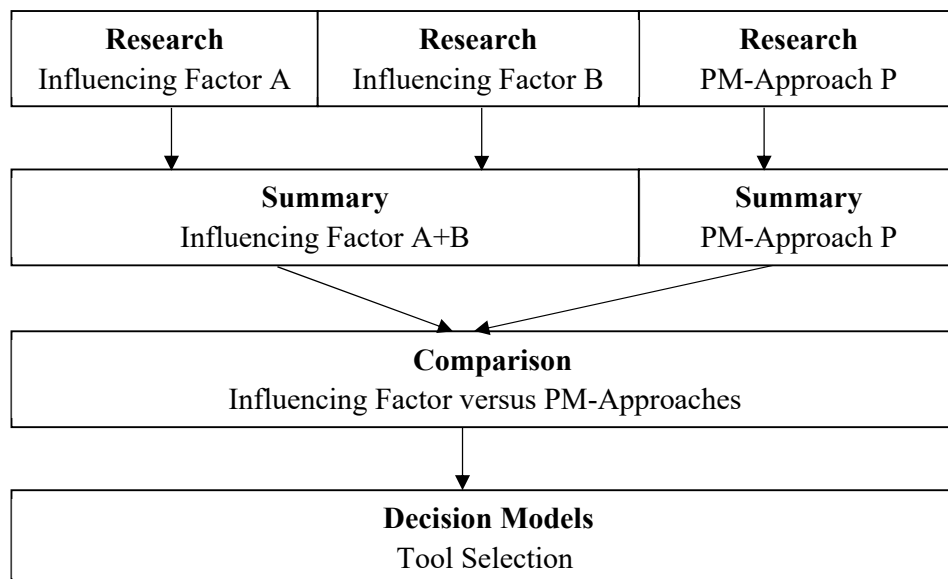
Research
Influencing Factor A

Research
Influencing Factor B

Research
PM-Approach P

Summary
Influencing Factor A+B

Summary
PM-Approach P

Comparison
Influencing Factor versus PM-Approaches

Decision Models
Tool Selection